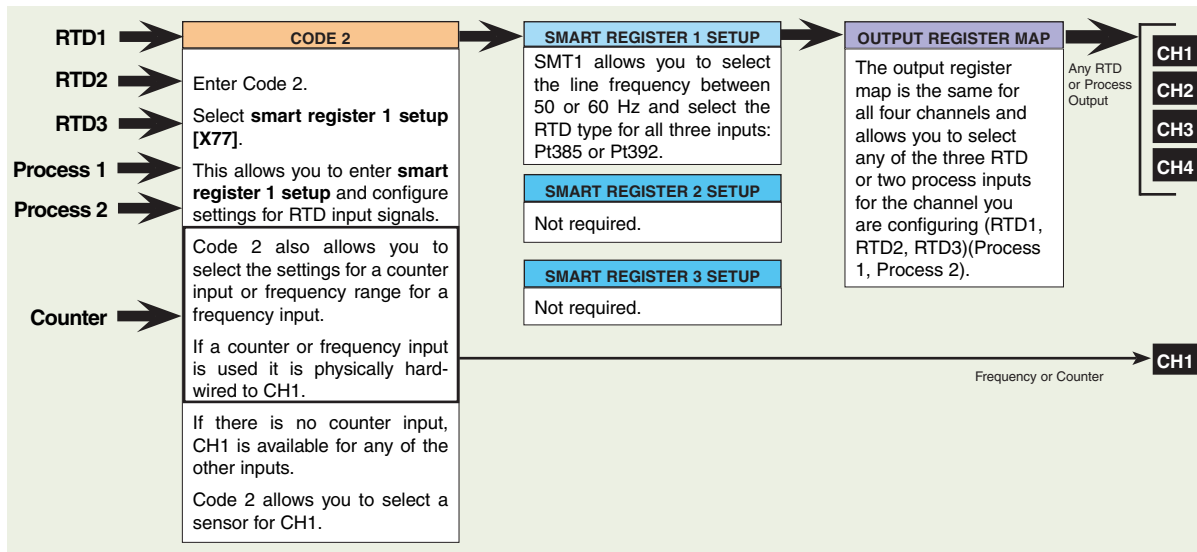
RTD1

RTD2

RTD3

Process 1

Process 2

Counter

CODE 2

Enter Code 2.

Select **smart register 1 setup [X77]**.

This allows you to enter **smart register 1 setup** and configure settings for RTD input signals.

Code 2 also allows you to select the settings for a counter input or frequency range for a frequency input.

If a counter or frequency input is used it is physically hardwired to CH1.

If there is no counter input, CH1 is available for any of the other inputs.

Code 2 allows you to select a sensor for CH1.

SMART REGISTER 1 SETUP

SMT1 allows you to select the line frequency between 50 or 60 Hz and select the RTD type for all three inputs: Pt385 or Pt392.

SMART REGISTER 2 SETUP

Not required.

SMART REGISTER 3 SETUP

Not required.

OUTPUT REGISTER MAP

The output register map is the same for all four channels and allows you to select any of the three RTD or two process inputs for the channel you are configuring (RTD1, RTD2, RTD3)(Process 1, Process 2).

Any RTD or Process Output

CH1

CH2

CH3

CH4

CH1

Frequency or Counter